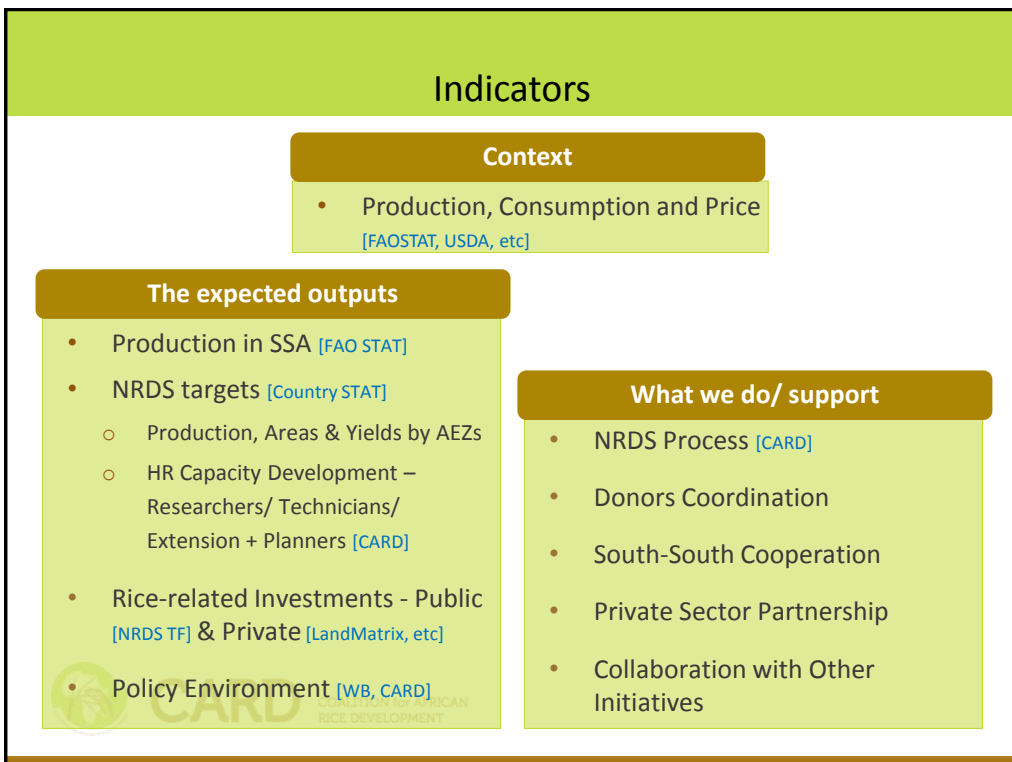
Indicators

Context

- Production, Consumption and Price [FAOSTAT, USDA, etc]

The expected outputs

- Production in SSA [FAO STAT]
- NRDS targets [Country STAT]
  - Production, Areas & Yields by AEZs
  - HR Capacity Development – Researchers/ Technicians/ Extension + Planners [CARD]
- Rice-related Investments - Public [NRDS TF] & Private [LandMatrix, etc]
- Policy Environment [WB, CARD]

What we do/ support

- NRDS Process [CARD]
- Donors Coordination
- South-South Cooperation
- Private Sector Partnership
- Collaboration with Other Initiatives

CARD COALITION for AFRICAN RICE DEVELOPMENT